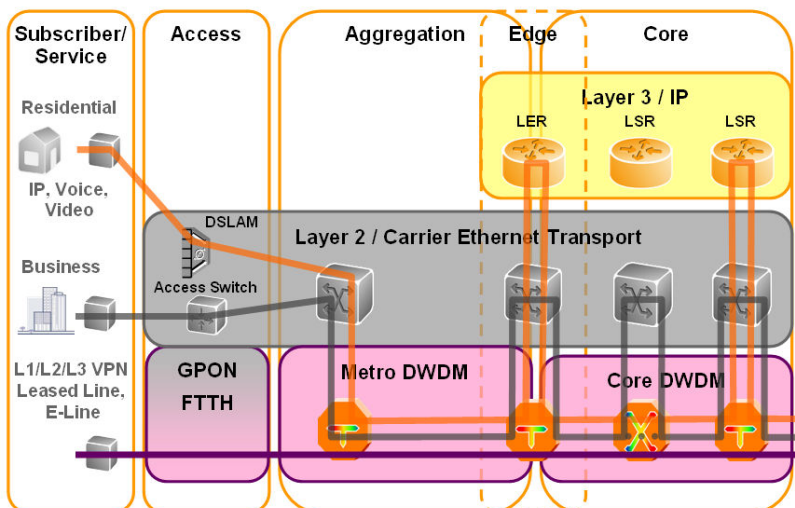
Subscriber/ Service

Access

Aggregation

Edge

Core

Layer 3 / IP

LER

LSR

LSR

Residential

IP, Voice, Video

DSLAM

Layer 2 / Carrier Ethernet Transport

Business

Access Switch

L1/L2/L3 VPN Leased Line, E-Line

GPON FTTH

Metro DWDM

Core DWDM